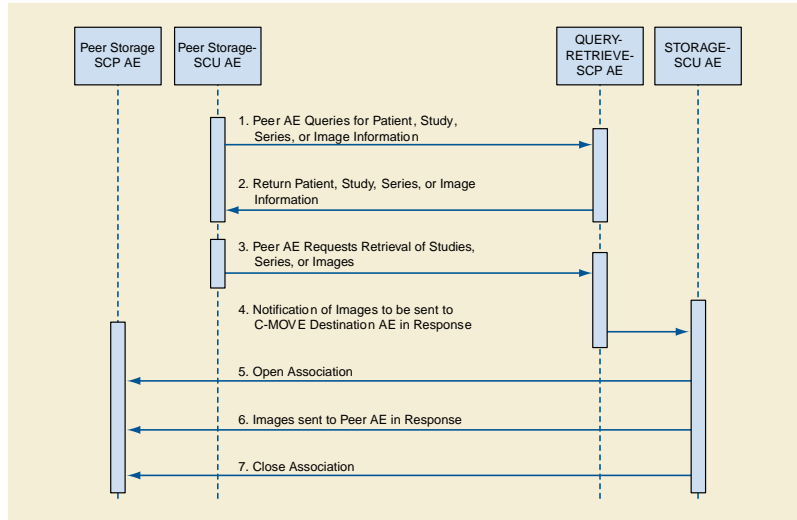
Peer Storage SCP AE

Peer Storage-SCU AE

QUERY-RETRIEVE-SCP AE

STORAGE-SCU AE

1. Peer AE Queries for Patient, Study, Series, or Image Information

2. Return Patient, Study, Series, or Image Information

3. Peer AE Requests Retrieval of Studies, Series, or Images

4. Notification of Images to be sent to C-MOVE Destination AE in Response

5. Open Association

6. Images sent to Peer AE in Response

7. Close Association